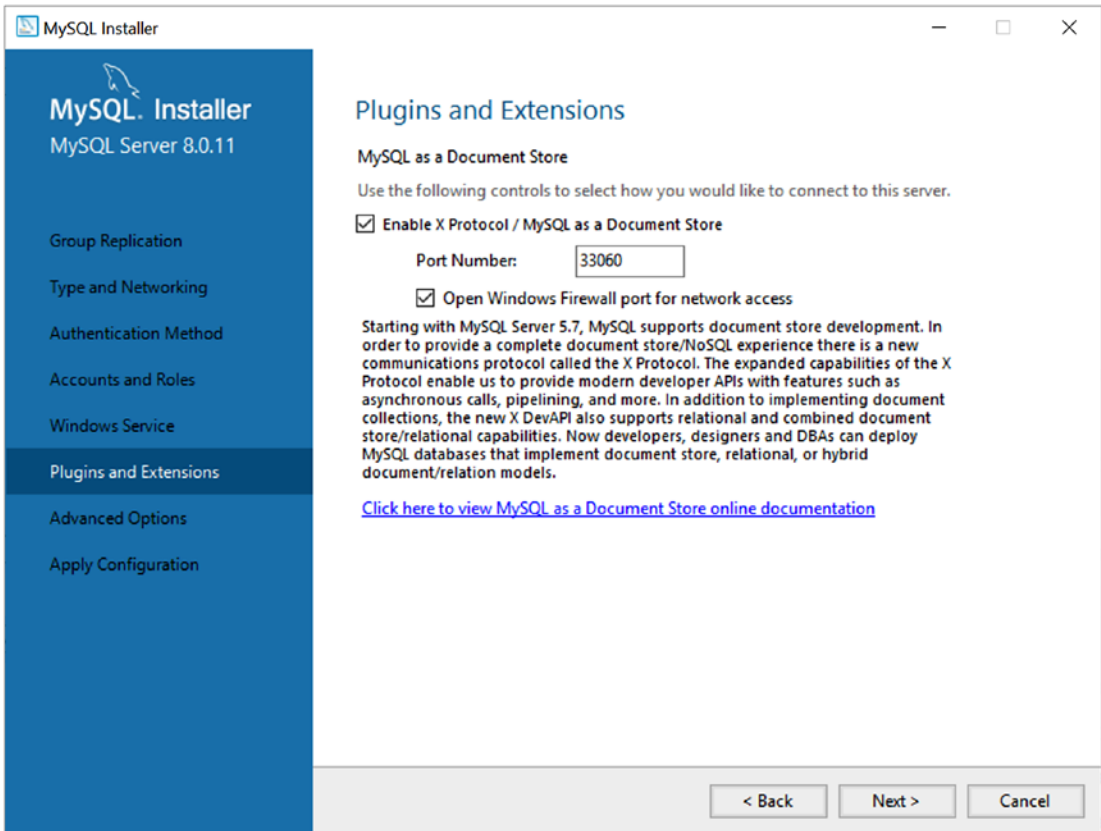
MySQL Installer

MySQL. Installer
MySQL Server 8.0.11

Group Replication
Type and Networking
Authentication Method
Accounts and Roles
Windows Service
Plugins and Extensions
Advanced Options
Apply Configuration

Plugins and Extensions

MySQL as a Document Store

Use the following controls to select how you would like to connect to this server.

Enable X Protocol / MySQL as a Document Store

Port Number: 33060

Open Windows Firewall port for network access

Starting with MySQL Server 5.7, MySQL supports document store development. In order to provide a complete document store/NoSQL experience there is a new communications protocol called the X Protocol. The expanded capabilities of the X Protocol enable us to provide modern developer APIs with features such as asynchronous calls, pipelining, and more. In addition to implementing document collections, the new X DevAPI also supports relational and combined document store/relational capabilities. Now developers, designers and DBAs can deploy MySQL databases that implement document store, relational, or hybrid document/relation models.

Click here to view MySQL as a Document Store online documentation

< Back Next > Cancel